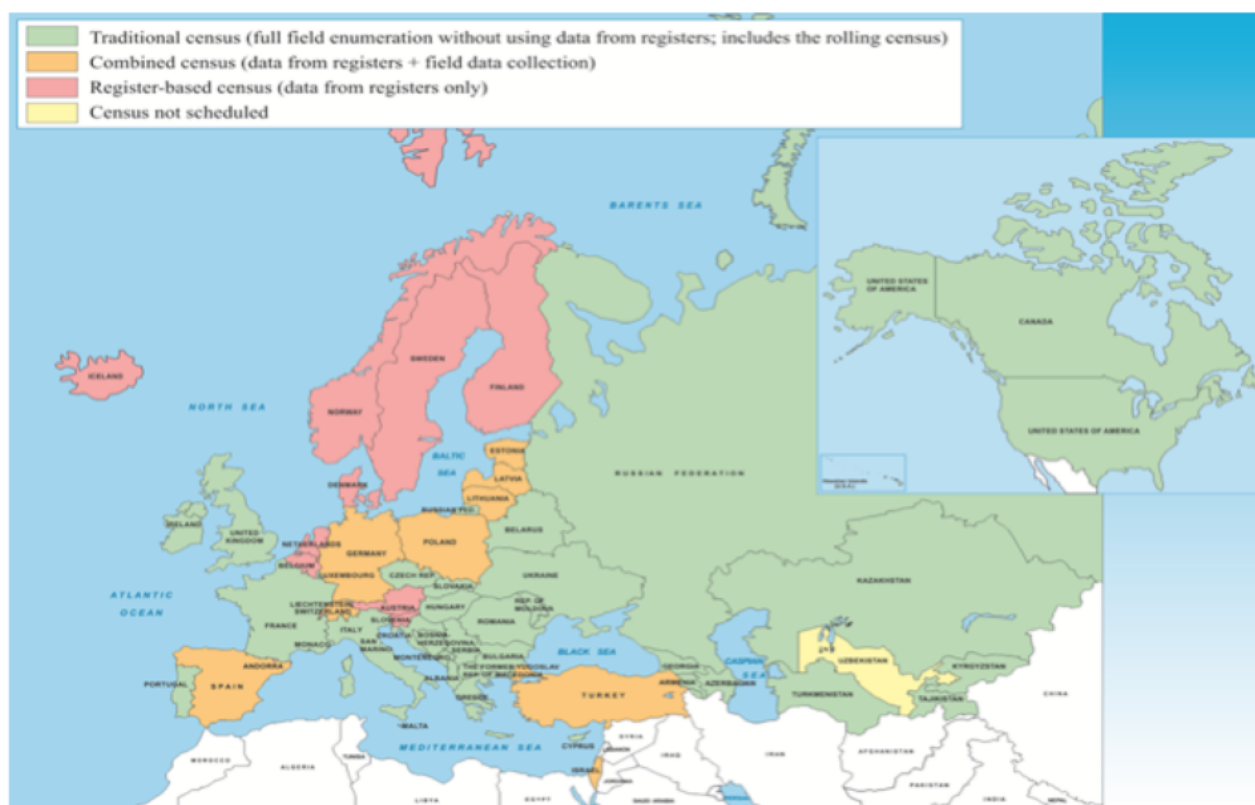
Traditional census (full field enumeration without using data from registers; includes the rolling census)
Combined census (data from registers + field data collection)
Register-based census (data from registers only)
Census not scheduled

BARENTS SEA
ICELAND
NORTH SEA
NORWAY
SWEDEN
FINLAND
BALTIC SEA
ESTONIA
LATVIA
LITHUANIA
DENMARK
RUSSIAN FED.
RUSSIAN FEDERATION
IRELAND
UNITED KINGDOM
NETHERLANDS
BELGIUM
GERMANY
POLAND
BELARUS
LUXEMBOURG
CZECH REP.
SLOVAKIA
UKRAINE
ATLANTIC OCEAN
LIECHTENSTEIN
SWITZERLAND
AUSTRIA
HUNGARY
REP. OF MOLDOVA
FRANCE
SLOVENIA
CROATIA
BOSNIA HERZEGOVINA
ROMANIA
MONACO
ITALY
SAN MARINO
SERBIA
MONTENEGRO
BULGARIA
KAZAKHSTAN
BLACK SEA
GEORGIA
ANDORRA
ALBANIA
THE FORMER YUGOSLAV REP. OF MACEDONIA
PORTUGAL
SPAIN
GREECE
TURKEY
ARMENIA
AZERBAIJAN
CASPIAN SEA
UZBEKISTAN
KYRGYZSTAN
TAJIKISTAN
TURKMENISTAN
CHINA
MALTA
CYPRUS
ISRAEL
MEDITERRANEAN SEA
MOROCCO
ALGERIA
TUNISIA
LIBYA
EGYPT
SYRIA
IRAQ
IRAN
JORDAN
SAUDI ARABIA
AFGHANISTAN
PAKISTAN
INDIA
NEPAL
UNITED STATES OF AMERICA
CANADA
UNITED STATES OF AMERICA